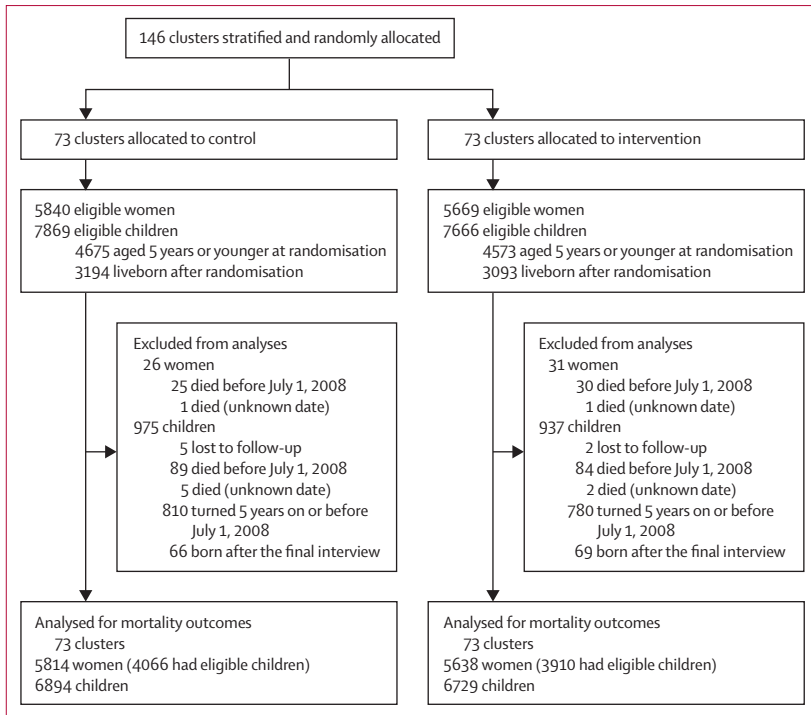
146 clusters stratified and randomly allocated

73 clusters allocated to control

5840 eligible women
7869 eligible children
4675 aged 5 years or younger at randomisation
3194 liveborn after randomisation

Excluded from analyses
26 women
25 died before July 1, 2008
1 died (unknown date)
975 children
5 lost to follow-up
89 died before July 1, 2008
5 died (unknown date)
810 turned 5 years on or before July 1, 2008
66 born after the final interview

Analysed for mortality outcomes
73 clusters
5814 women (4066 had eligible children)
6894 children

73 clusters allocated to intervention

5669 eligible women
7666 eligible children
4573 aged 5 years or younger at randomisation
3093 liveborn after randomisation

Excluded from analyses
31 women
30 died before July 1, 2008
1 died (unknown date)
937 children
2 lost to follow-up
84 died before July 1, 2008
2 died (unknown date)
780 turned 5 years on or before July 1, 2008
69 born after the final interview

Analysed for mortality outcomes
73 clusters
5638 women (3910 had eligible children)
6729 children